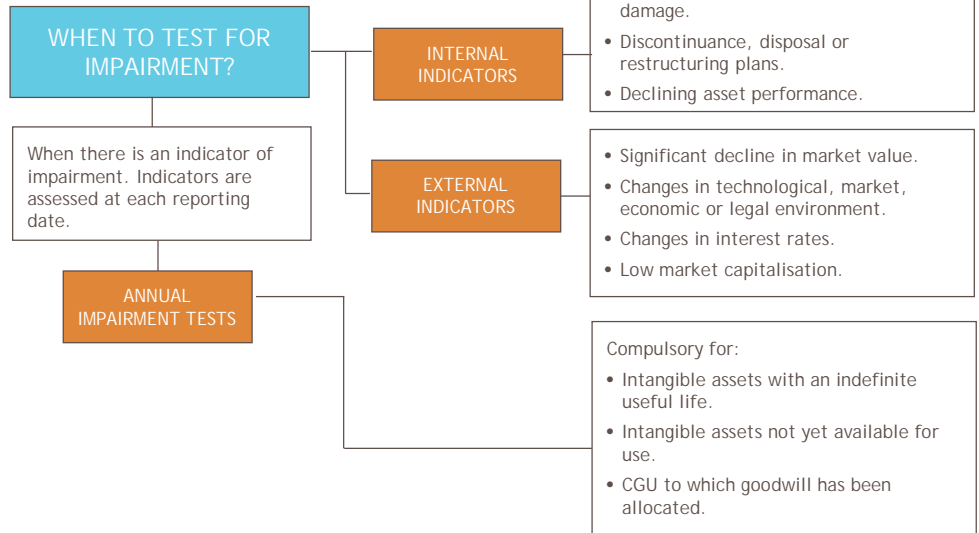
WHEN TO TEST FOR IMPAIRMENT?

INTERNAL INDICATORS

damage.
• Discontinuance, disposal or restructuring plans.
• Declining asset performance.

When there is an indicator of impairment. Indicators are assessed at each reporting date.

EXTERNAL INDICATORS

• Significant decline in market value.
• Changes in technological, market, economic or legal environment.
• Changes in interest rates.
• Low market capitalisation.

ANNUAL IMPAIRMENT TESTS

Compulsory for:
• Intangible assets with an indefinite useful life.
• Intangible assets not yet available for use.
• CGU to which goodwill has been allocated.